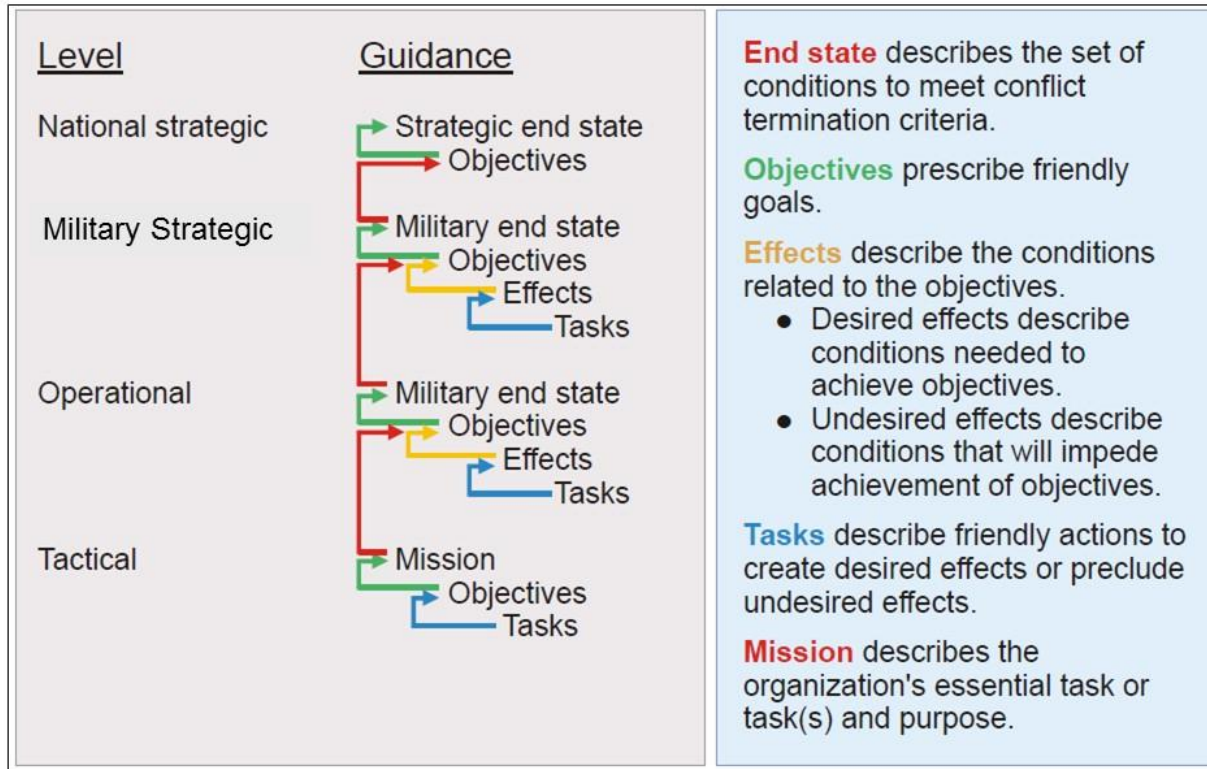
Level

Guidance

National strategic

Strategic end state
Objectives

Military Strategic

Military end state
Objectives
Effects
Tasks

Operational

Military end state
Objectives
Effects
Tasks

Tactical

Mission
Objectives
Tasks

End state describes the set of conditions to meet conflict termination criteria.

Objectives prescribe friendly goals.

Effects describe the conditions related to the objectives.

- Desired effects describe conditions needed to achieve objectives.
- Undesired effects describe conditions that will impede achievement of objectives.

Tasks describe friendly actions to create desired effects or preclude undesired effects.

Mission describes the organization's essential task or task(s) and purpose.